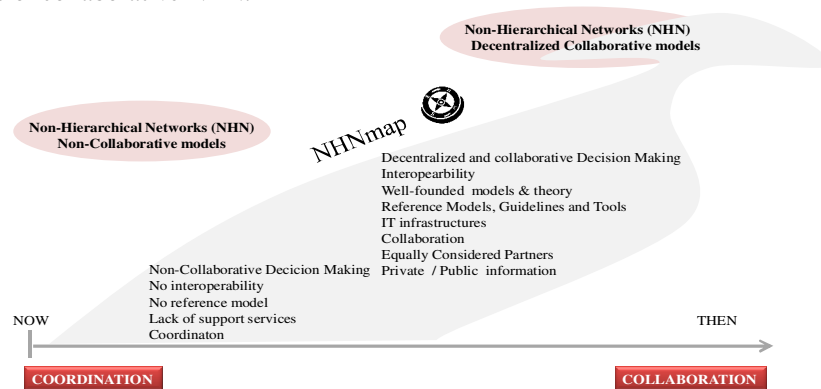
Non-Hierarchical Networks (NHN)
Decentralized Collaborative models

Non-Hierarchical Networks (NHN)
Non-Collaborative models

NHNmap

Decentralized and collaborative Decision Making
Interopearbility
Well-founded models & theory
Reference Models, Guidelines and Tools
IT infrastructures
Collaboration
Equally Considered Partners
Private / Public information

Non-Collaborative Decicion Making
No interoperability
No reference model
Lack of support services
Coordinaton

NOW

THEN

COORDINATION

COLLABORATION